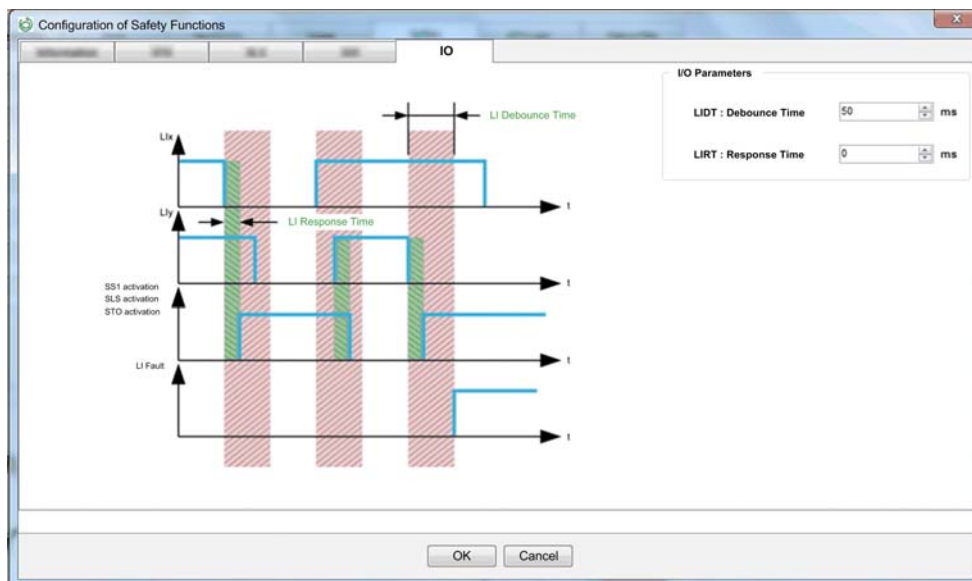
Configuration of Safety Functions

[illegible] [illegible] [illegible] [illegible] IO

LI Debounce Time

LIx

t

LIy

LI Response Time

t

SS1 activation
SLS activation
STO activation

t

LI Fault

t

I/O Parameters

LIDT : Debounce Time 50 ms

LIRT : Response Time 0 ms

OK Cancel